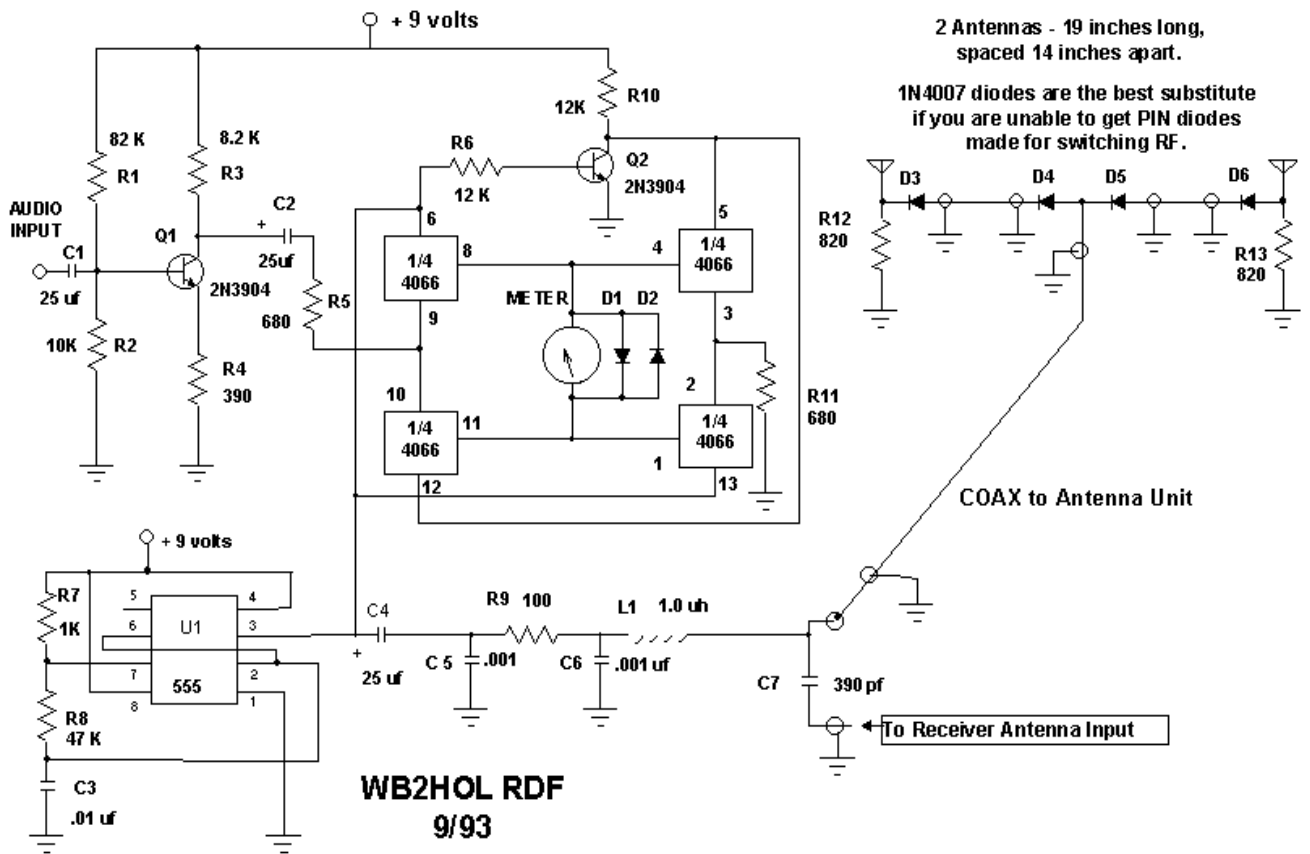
+ 9 volts

2 Antennas - 19 inches long, spaced 14 inches apart.

1N4007 diodes are the best substitute if you are unable to get PIN diodes made for switching RF.

82 K
R1
8.2 K
R3
12K
R10
R6
12 K
Q2
2N3904
AUDIO INPUT
C1
25 uf
Q1
2N3904
+
C2
25uf
R5
680
10K
R2
R4
390
6
8
1/4 4066
9
10
1/4 4066
11
12
5
4
1/4 4066
3
2
1/4 4066
1
13
METER
D1
D2
R11
680
D3
D4
D5
D6
R12
820
R13
820

COAX to Antenna Unit

+ 9 volts
R7
1K
5
6
7
8
U1
555
4
3
2
1
R8
47 K
C3
.01 uf
C4
+
25 uf
R9
100
C 5
.001
C6
.001 uf
L1
1.0 uh
C7
390 pf
To Receiver Antenna Input

WB2HOL RDF
9/93